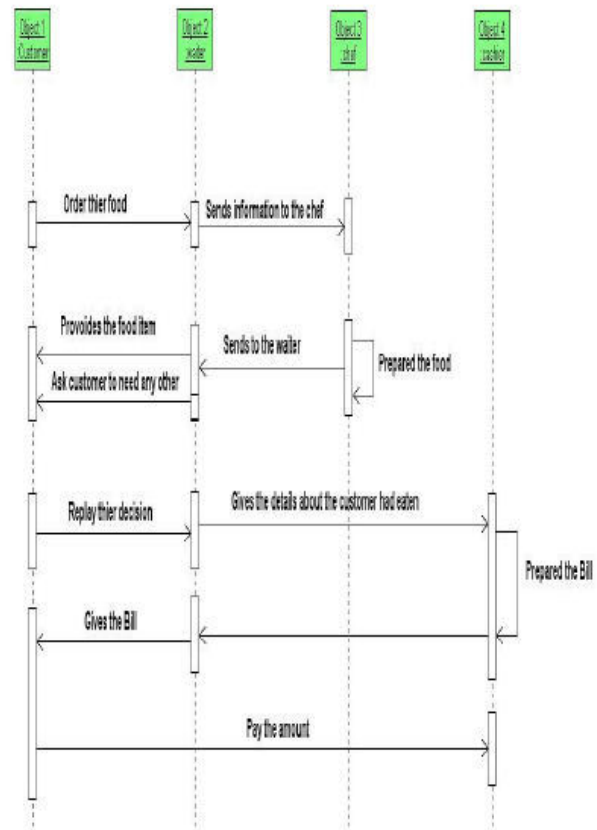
Object 1 :Customer

Object 2 :waiter

Object 3 :chef

Object 4 :cashier

Order thier food

Sends information to the chef

Provoides the food item

Sends to the waiter

Prepared the food

Ask customer to need any other

Replay thier decision

Gives the details about the customer had eaten

Prepared the Bill

Gives the Bill

Pay the amount